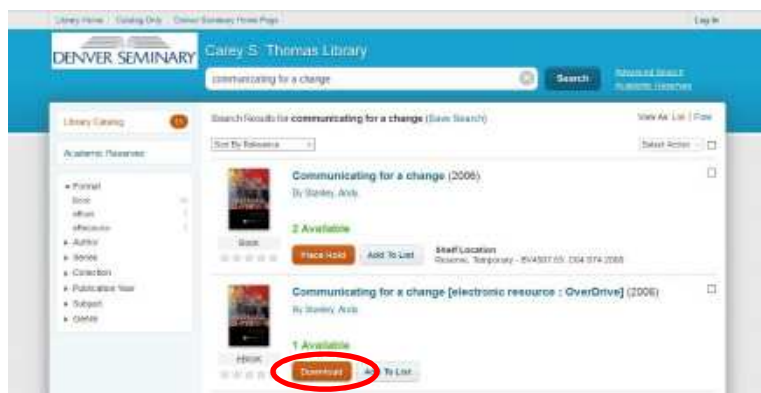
Library Home | Catalog Only | Denver Seminary Home Page

Log In

DENVER SEMINARY

Carey S. Thomas Library

communicating for a change

Search

Advanced Search
Academic Reserves

Library Catalog 11

Academic Reserves

▾ Format
Book
eBook
eResource
▸ Author
▸ Series
▸ Collection
▸ Publication Year
▸ Subject
▸ Genre

Search Results for communicating for a change (Save Search)

View As: List | Flow

Sort By Relevance

Select Action

Communicating for a change (2006)

By Stanley, Andy

2 Available

Book

Place Hold

Add To List

Shelf Location
Reserves: Temporary - BV4307.S5 .S64 S74 2006

Communicating for a change [electronic resource : OverDrive] (2006)

By Stanley, Andy

1 Available

EBOOK

Download

To List